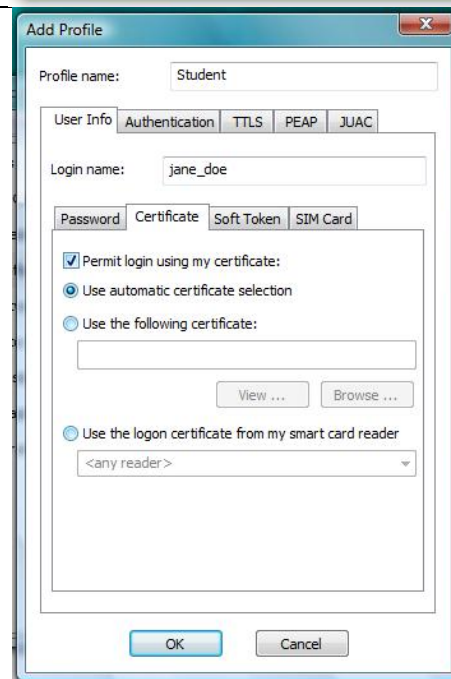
Add Profile

Profile name: Student

User Info | Authentication | TTLS | PEAP | JUAC

Login name: jane_doe

Password | Certificate | Soft Token | SIM Card

Permit login using my certificate:

Use automatic certificate selection

Use the following certificate:

View ... Browse ...

Use the logon certificate from my smart card reader

<any reader>

OK Cancel